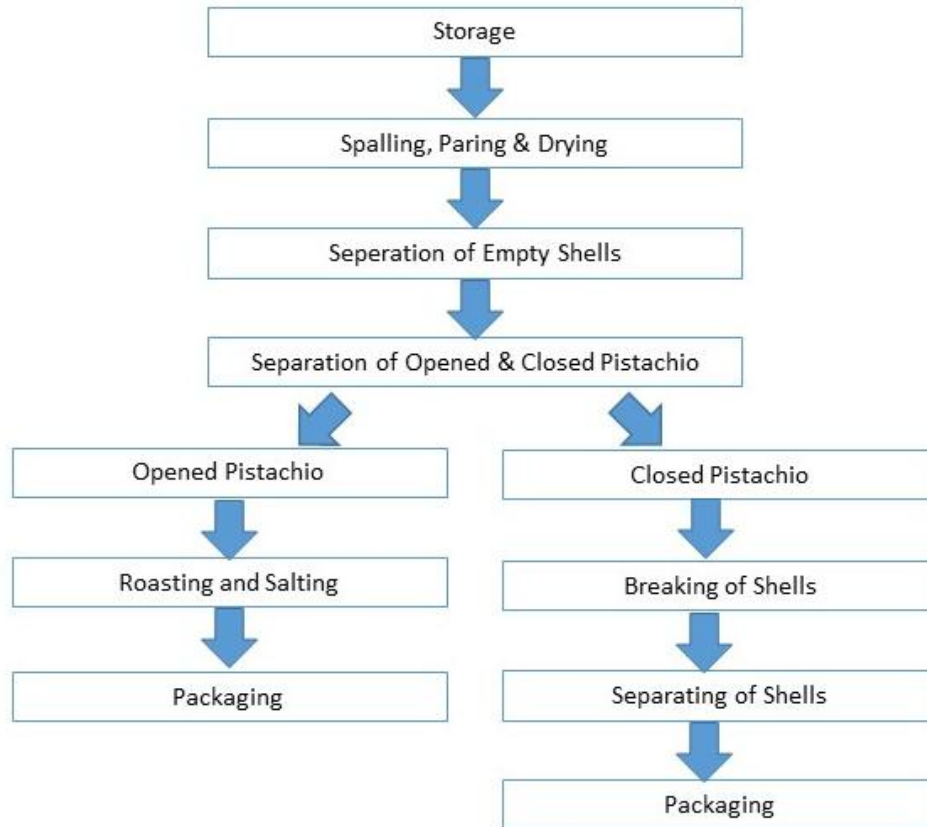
Storage

Spalling, Paring & Drying

Seperation of Empty Shells

Separation of Opened & Closed Pistachio

Opened Pistachio

Roasting and Salting

Packaging

Closed Pistachio

Breaking of Shells

Separating of Shells

Packaging